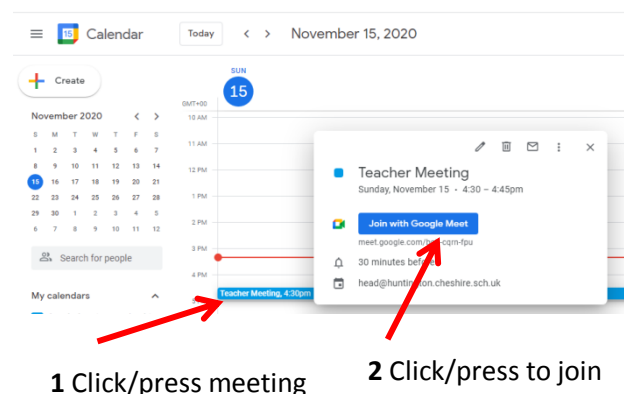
15 Calendar

Today < > November 15, 2020

Create

SUN
15

November 2020 < >

| S | M | T | W | T | F | S |
|---|---|---|---|---|---|---|
| 1 | 2 | 3 | 4 | 5 | 6 | 7 |
| 8 | 9 | 10 | 11 | 12 | 13 | 14 |
| 15 | 16 | 17 | 18 | 19 | 20 | 21 |
| 22 | 23 | 24 | 25 | 26 | 27 | 28 |
| 29 | 30 | 1 | 2 | 3 | 4 | 5 |
| 6 | 7 | 8 | 9 | 10 | 11 | 12 |

Search for people

My calendars

GMT+00
10 AM
11 AM
12 PM
1 PM
2 PM
3 PM
4 PM

Teacher Meeting, 4:30pm

Teacher Meeting
Sunday, November 15 · 4:30 – 4:45pm

Join with Google Meet
meet.google.com/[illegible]-cqrn-fpu

30 minutes bef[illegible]

head@hunti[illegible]ton.cheshire.sch.uk

1 Click/press meeting

2 Click/press to join